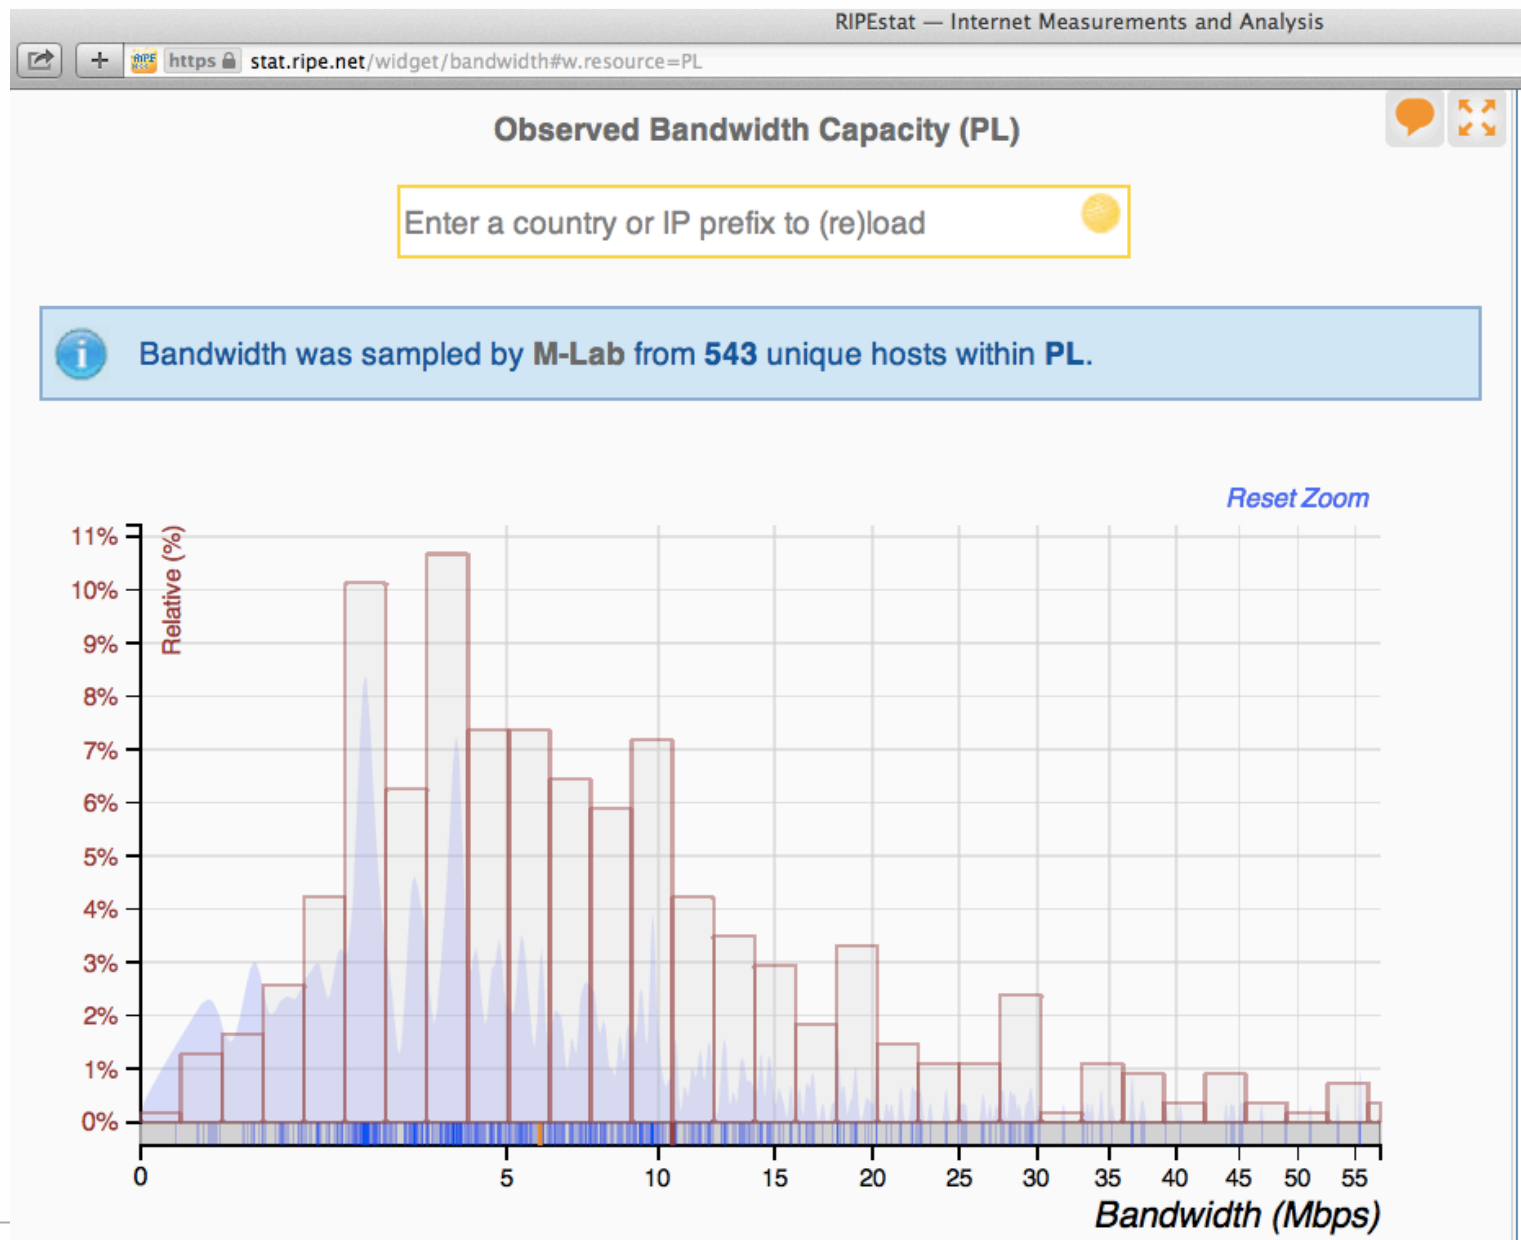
RIPEstat — Internet Measurements and Analysis

https stat.ripe.net/widget/bandwidth#w.resource=PL

Observed Bandwidth Capacity (PL)

Enter a country or IP prefix to (re)load

Bandwidth was sampled by M-Lab from 543 unique hosts within PL.

Reset Zoom

Relative (%)

11%
10%
9%
8%
7%
6%
5%
4%
3%
2%
1%
0%

0 5 10 15 20 25 30 35 40 45 50 55

Bandwidth (Mbps)